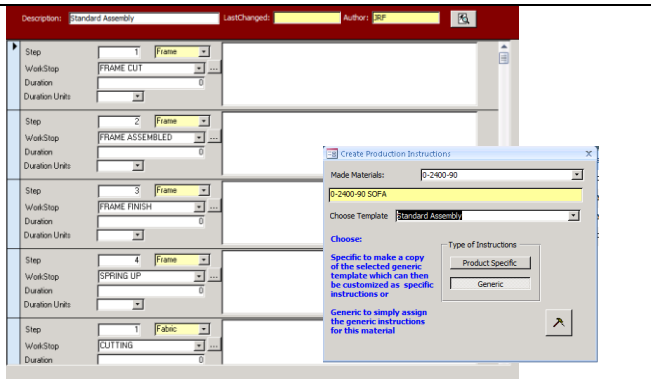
Description: Standard Assembly LastChanged: Author: RF

Step 1 Frame
WorkStop FRAME CUT
Duration 0
Duration Units

Step 2 Frame
WorkStop FRAME ASSEMBLED
Duration 0
Duration Units

Step 3 Frame
WorkStop FRAME FINISH
Duration 0
Duration Units

Step 4 Frame
WorkStop SPRING UP
Duration 0
Duration Units

Step 1 Fabric
WorkStop CUTTING
Duration 0

Create Production Instructions

Made Materials: 0-2400-90

0-2400-90 SOFA

Choose Template Standard Assembly

Choose:

Specific to make a copy of the selected generic template which can then be customized as specific instructions or

Generic to simply assign the generic instructions for this material

Type of Instructions

Product Specific

Generic